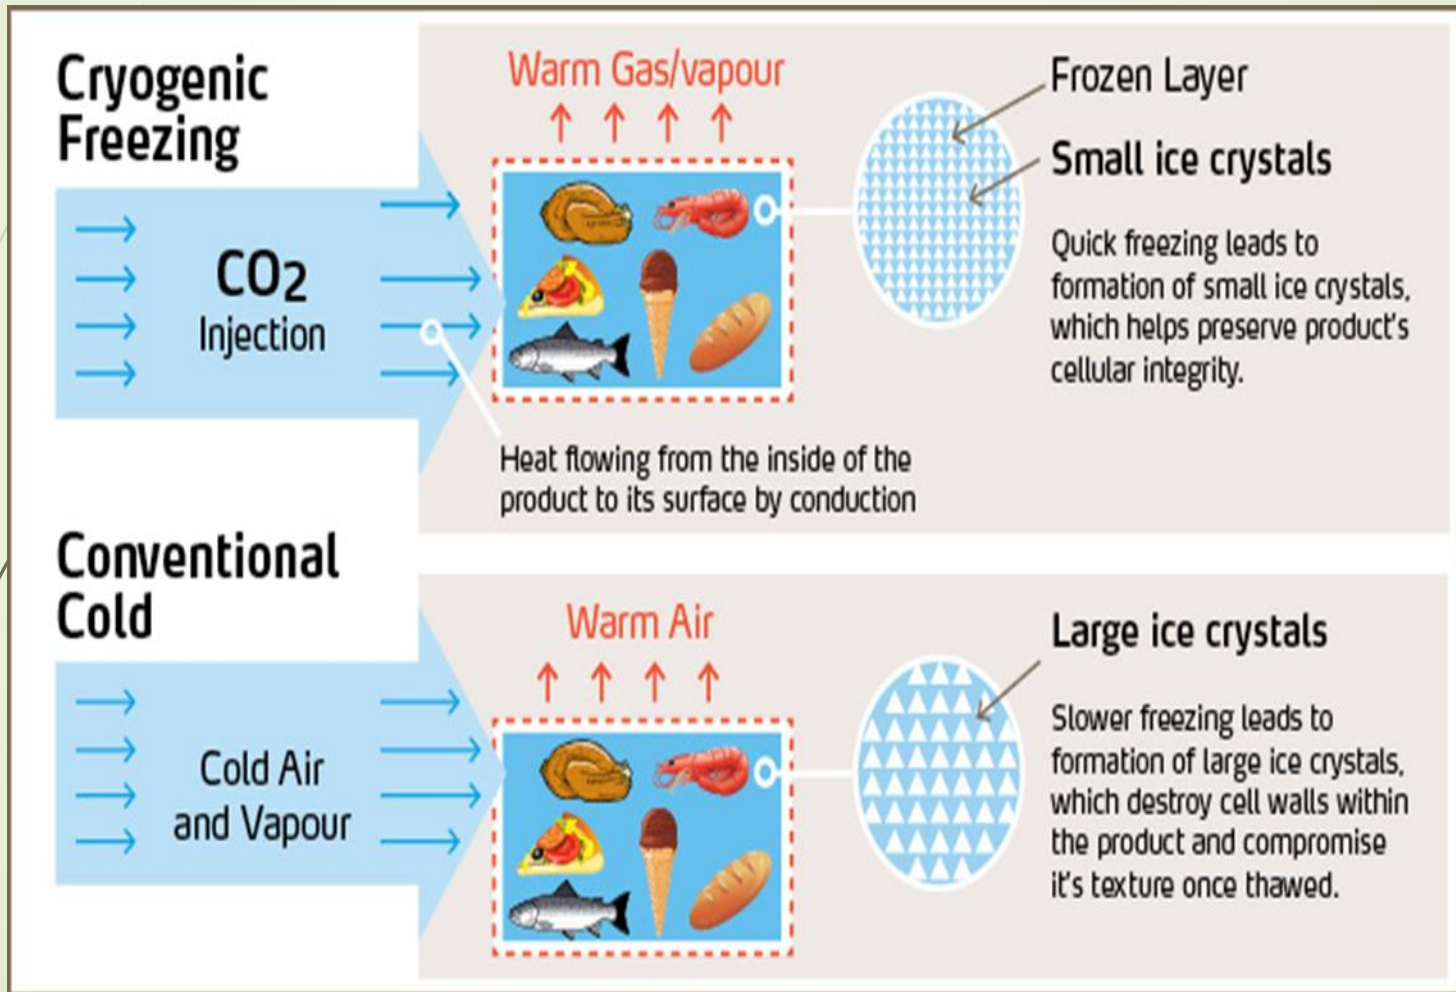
Cryogenic Freezing

$CO_2$ Injection

Warm Gas/vapour

Frozen Layer

Small ice crystals

Quick freezing leads to formation of small ice crystals, which helps preserve product's cellular integrity.

Heat flowing from the inside of the product to its surface by conduction

Conventional Cold

Cold Air and Vapour

Warm Air

Large ice crystals

Slower freezing leads to formation of large ice crystals, which destroy cell walls within the product and compromise it's texture once thawed.